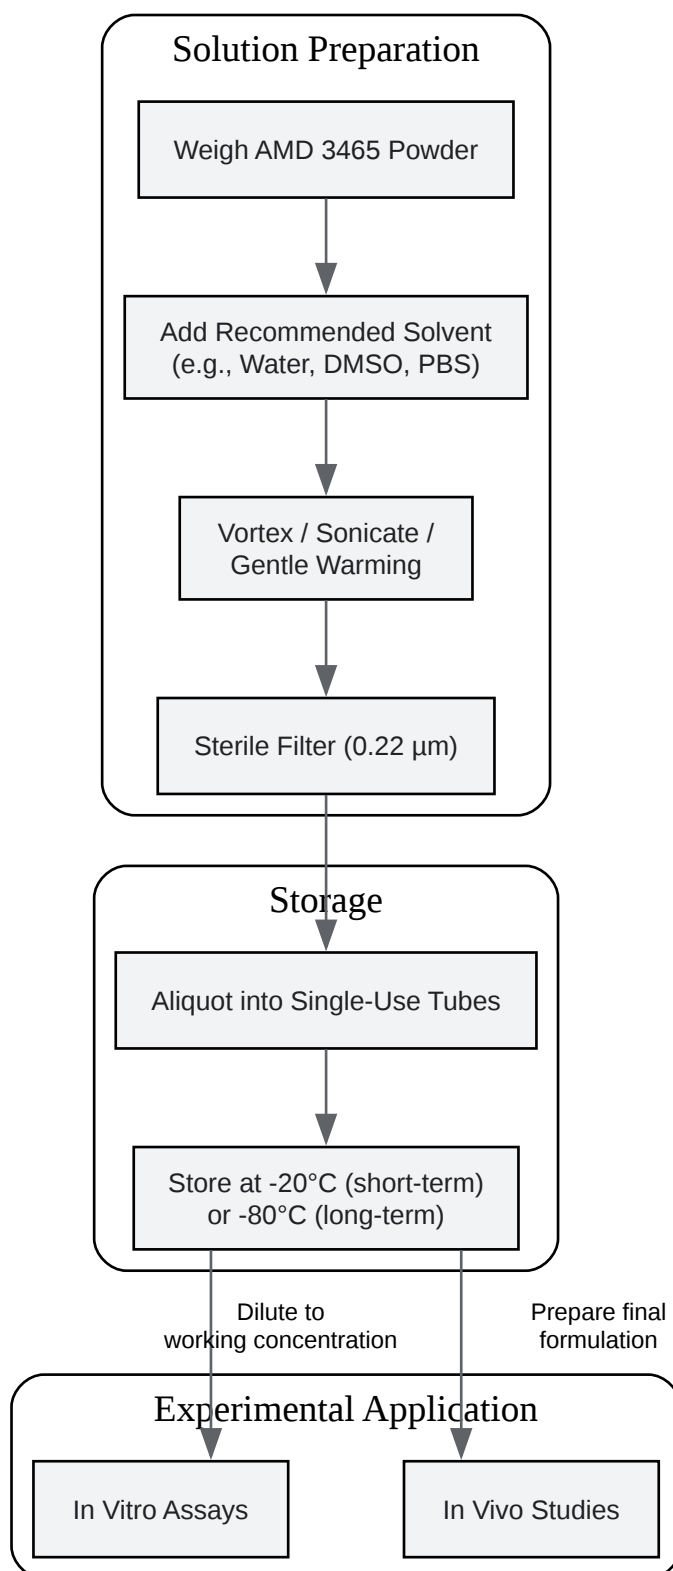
Solution Preparation

Weigh AMD 3465 Powder

Add Recommended Solvent (e.g., Water, DMSO, PBS)

Vortex / Sonicate / Gentle Warming

Sterile Filter (0.22 µm)

Storage

Aliquot into Single-Use Tubes

Store at -20°C (short-term) or -80°C (long-term)

Dilute to working concentration

Prepare final formulation

Experimental Application

In Vitro Assays

In Vivo Studies